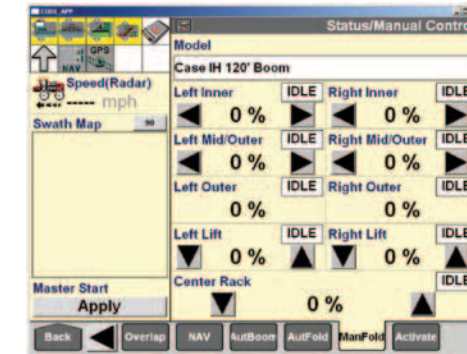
CODE_APP

NAV GPS

Speed(Radar)
----- mph

Swath Map 90

Master Start
Apply

Status/Manual Contro

Model
Case IH 120' Boom

Left Inner IDLE
0 %
Right Inner IDLE
0 %

Left Mid/Outer IDLE
0 %
Right Mid/Outer IDLE
0 %

Left Outer IDLE
0 %
Right Outer IDLE
0 %

Left Lift IDLE
0 %
Right Lift IDLE
0 %

Center Rack IDLE
0 %

Back Overlap NAV AutBoom AutFold ManFold Activate